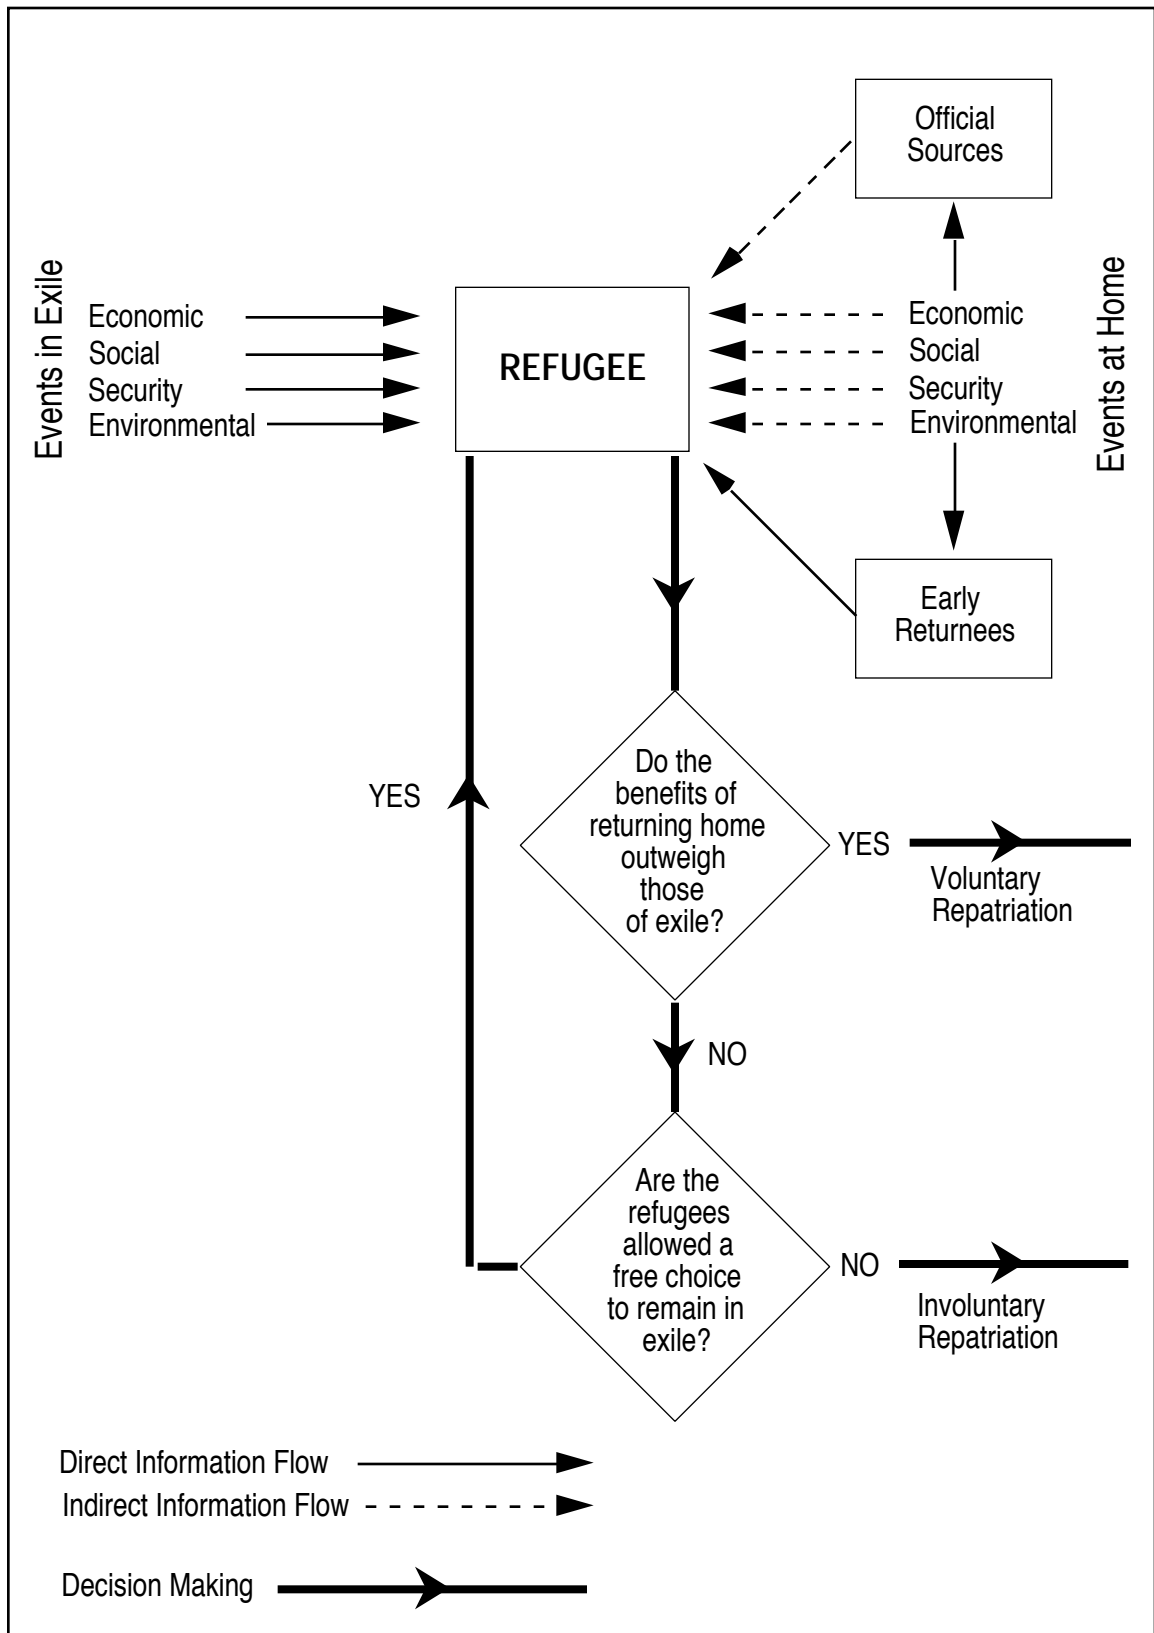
Official Sources

Events in Exile

Economic
Social
Security
Environmental

REFUGEE

Economic
Social
Security
Environmental

Events at Home

Early Returnees

YES

Do the benefits of returning home outweigh those of exile?

YES

Voluntary Repatriation

NO

Are the refugees allowed a free choice to remain in exile?

NO

Involuntary Repatriation

Direct Information Flow
Indirect Information Flow

Decision Making